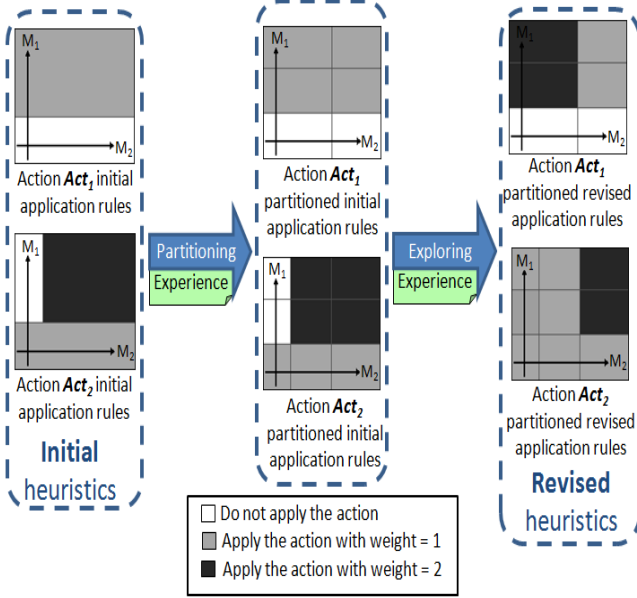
$M_1$

$M_2$

Action $\boldsymbol{Act_1}$ initial application rules

$M_1$

$M_2$

Action $\boldsymbol{Act_2}$ initial application rules

Initial heuristics

Partitioning

Experience

$M_1$

$M_2$

Action $\boldsymbol{Act_1}$ partitioned initial application rules

$M_1$

$M_2$

Action $\boldsymbol{Act_2}$ partitioned initial application rules

Exploring

Experience

$M_1$

$M_2$

Action $\boldsymbol{Act_1}$ partitioned revised application rules

$M_1$

$M_2$

Action $\boldsymbol{Act_2}$ partitioned revised application rules

Revised heuristics

Do not apply the action

Apply the action with weight = 1

Apply the action with weight = 2